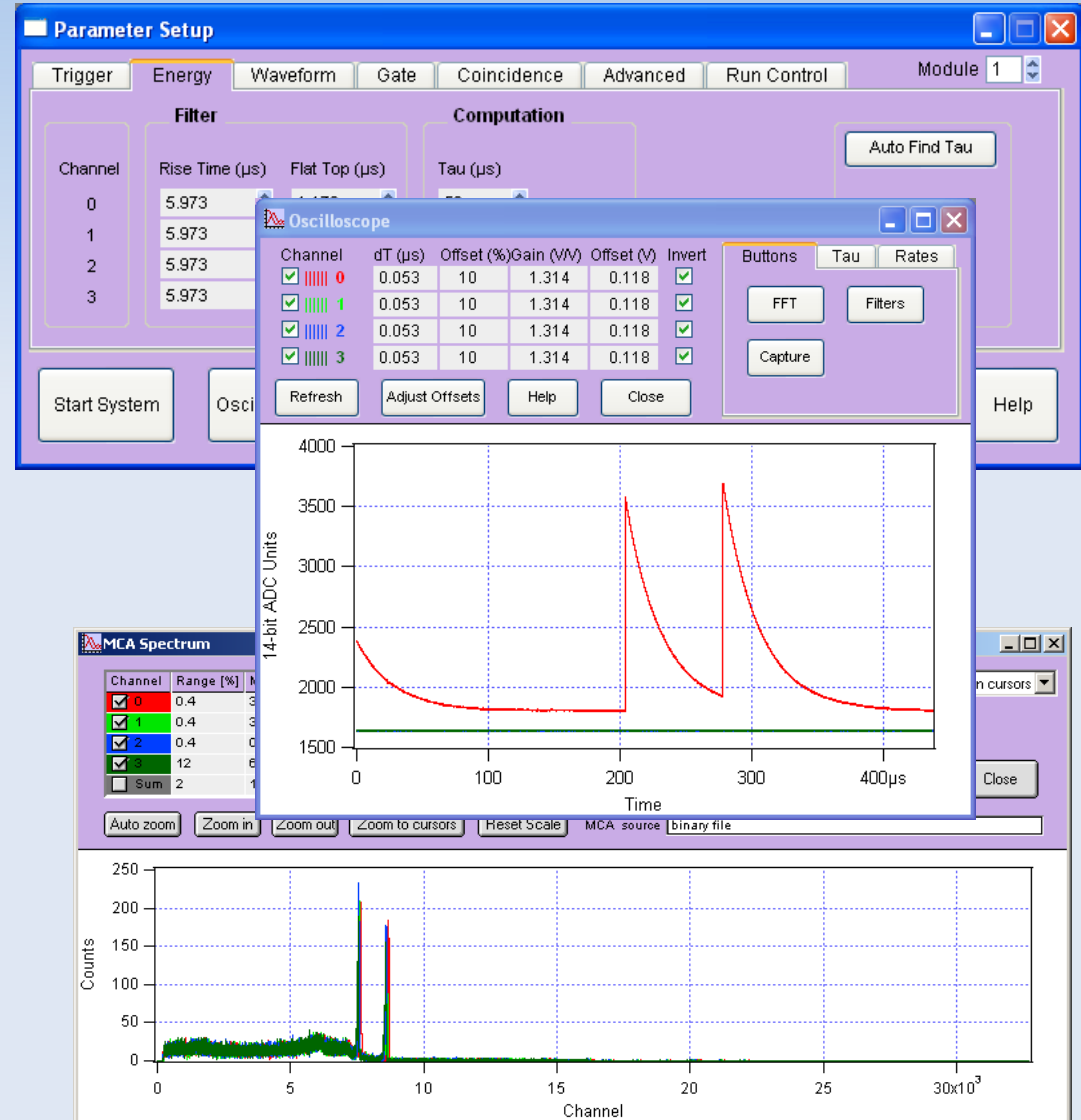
Parameter Setup

Trigger | Energy | Waveform | Gate | Coincidence | Advanced | Run Control

Module 1

Filter

Computation

Channel

Rise Time (µs)

Flat Top (µs)

Tau (µs)

Auto Find Tau

0 5.973

1 5.973

2 5.973

3 5.973

Start System

Osci

Help

Oscilloscope

| Channel | dT (µs) | Offset (%) | Gain (V/V) | Offset (V) | Invert |
|---|---|---|---|---|---|
| 0 | 0.053 | 10 | 1.314 | 0.118 | |
| 1 | 0.053 | 10 | 1.314 | 0.118 | |
| 2 | 0.053 | 10 | 1.314 | 0.118 | |
| 3 | 0.053 | 10 | 1.314 | 0.118 | |

Buttons | Tau | Rates

FFT

Filters

Capture

Refresh

Adjust Offsets

Help

Close

4000

3500

3000

2500

2000

1500

14-bit ADC Units

0

100

200

300

400µs

Time

MCA Spectrum

| Channel | Range [%] | |
|---|---|---|
| 0 | 0.4 | 3 |
| 1 | 0.4 | 3 |
| 2 | 0.4 | 0 |
| 3 | 12 | 6 |
| Sum | 2 | 1 |

n cursors

Close

Auto zoom

Zoom in

Zoom out

Zoom to cursors

Reset Scale

MCA source binary file

250

200

150

100

50

0

Counts

0

5

10

15

20

25

$30x10^3$

Channel